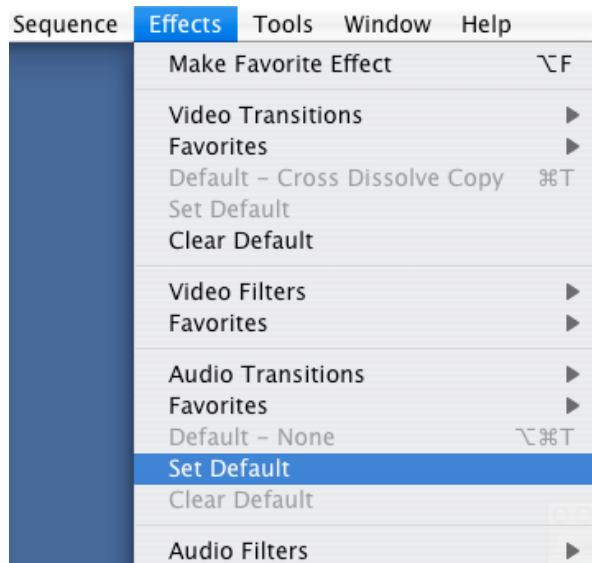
Sequence Effects Tools Window Help

Make Favorite Effect ⌥F

Video Transitions
Favorites
Default – Cross Dissolve Copy ⌘T
Set Default
Clear Default

Video Filters
Favorites

Audio Transitions
Favorites
Default – None ⌥⌘T
Set Default
Clear Default

Audio Filters